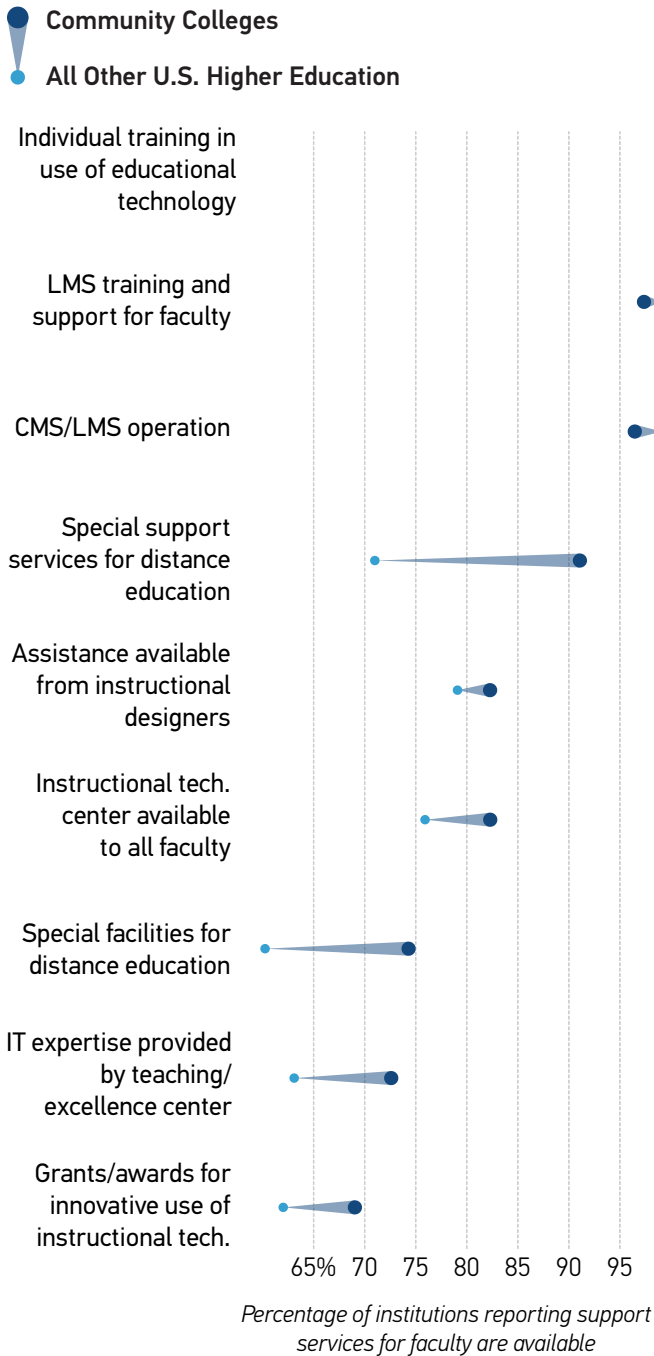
Community Colleges

All Other U.S. Higher Education

Individual training in use of educational technology

LMS training and support for faculty

CMS/LMS operation

Special support services for distance education

Assistance available from instructional designers

Instructional tech. center available to all faculty

Special facilities for distance education

IT expertise provided by teaching/ excellence center

Grants/awards for innovative use of instructional tech.

65% 70 75 80 85 90 95

Percentage of institutions reporting support services for faculty are available